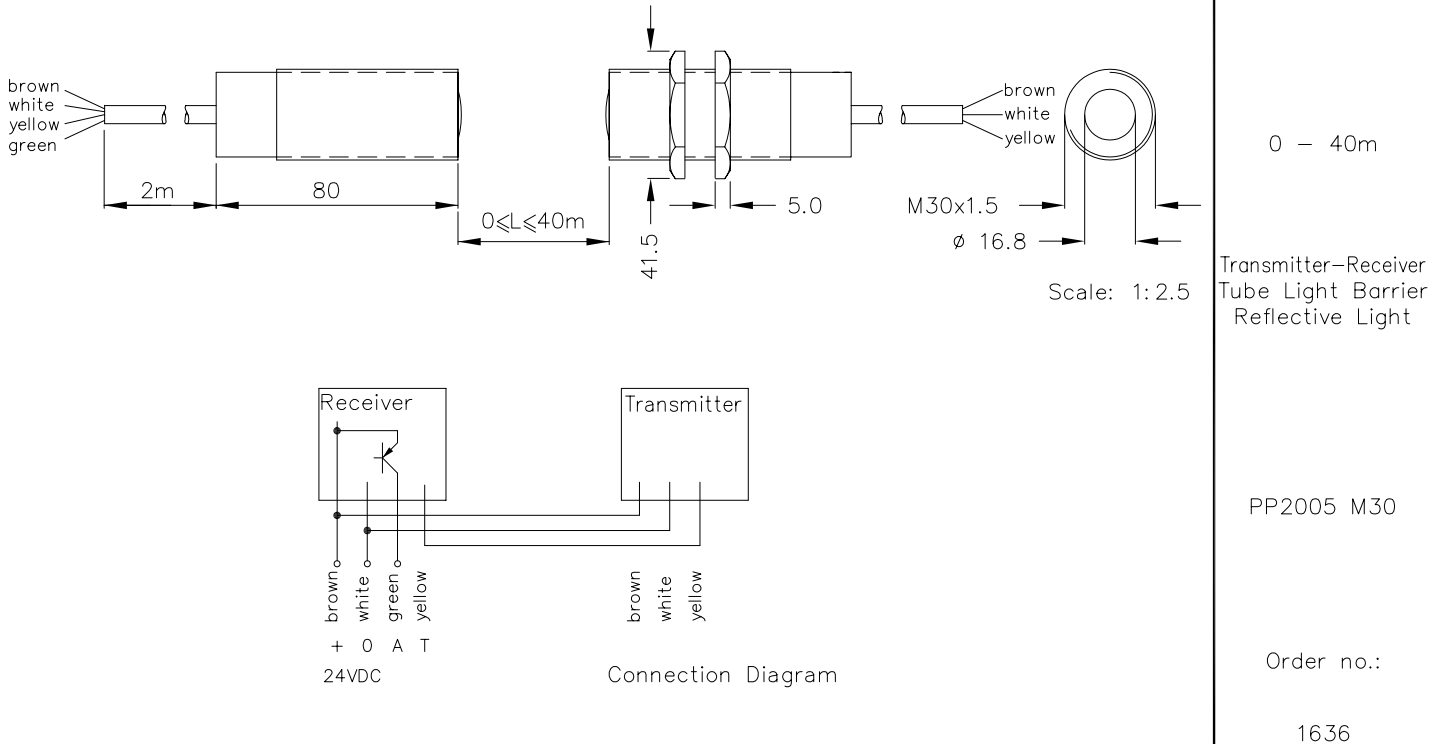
brown
white
yellow
green

2m

80

0⩽L⩽40m

41.5

5.0

brown
white
yellow

M30x1.5

ø 16.8

Scale: 1:2.5

Receiver

Transmitter

brown white green yellow

+ 0 A T

24VDC

brown white yellow

Connection Diagram

0 – 40m

Transmitter–Receiver
Tube Light Barrier
Reflective Light

PP2005 M30

Order no.:

1636